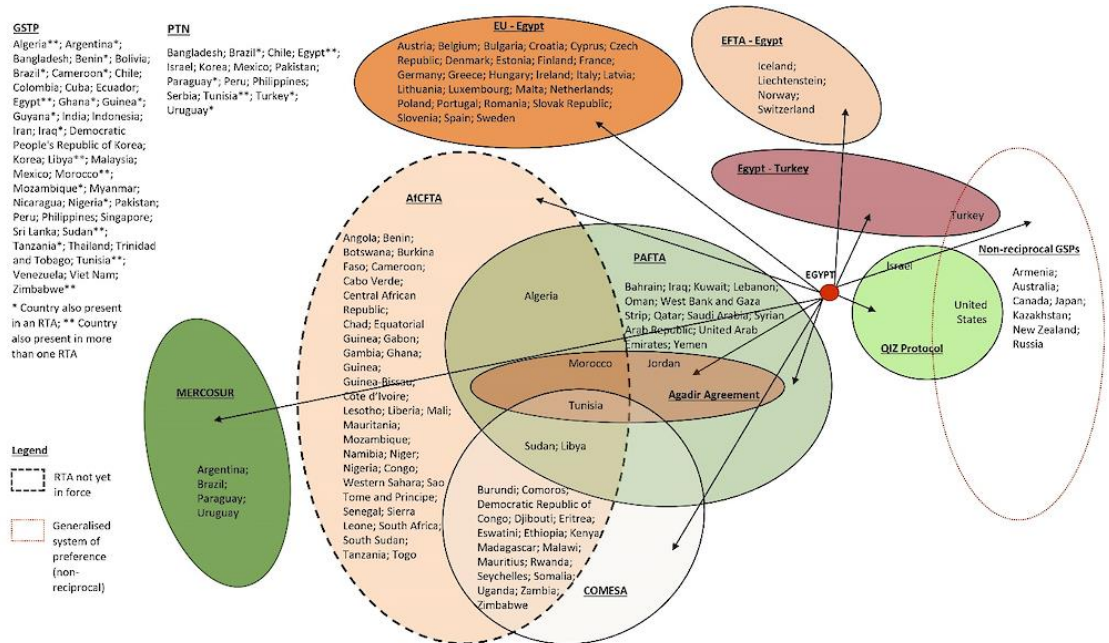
GSTP

Algeria**; Argentina*; Bangladesh; Benin*; Bolivia; Brazil*; Cameroon*; Chile; Colombia; Cuba; Ecuador; Egypt**; Ghana*; Guinea*; Guyana*; India; Indonesia; Iran; Iraq*; Democratic People's Republic of Korea; Korea; Libya**; Malaysia; Mexico; Morocco**; Mozambique*; Myanmar; Nicaragua; Nigeria*; Pakistan; Peru; Philippines; Singapore; Sri Lanka; Sudan**; Tanzania*; Thailand; Trinidad and Tobago; Tunisia**; Venezuela; Viet Nam; Zimbabwe**

* Country also present in an RTA; ** Country also present in more than one RTA

PTN

Bangladesh; Brazil*; Chile; Egypt**; Israel; Korea; Mexico; Pakistan; Paraguay*; Peru; Philippines; Serbia; Tunisia**; Turkey*; Uruguay*

EU - Egypt

Austria; Belgium; Bulgaria; Croatia; Cyprus; Czech Republic; Denmark; Estonia; Finland; France; Germany; Greece; Hungary; Ireland; Italy; Latvia; Lithuania; Luxembourg; Malta; Netherlands; Poland; Portugal; Romania; Slovak Republic; Slovenia; Spain; Sweden

EFTA - Egypt

Iceland; Liechtenstein; Norway; Switzerland

Egypt - Turkey

Turkey

Non-reciprocal GSPs

Armenia; Australia; Canada; Japan; Kazakhstan; New Zealand; Russia

EGYPT

Israel

United States

QIZ Protocol

AfCFTA

Angola; Benin; Botswana; Burkina Faso; Cameroon; Cabo Verde; Central African Republic; Chad; Equatorial Guinea; Gabon; Gambia; Ghana; Guinea; Guinea-Bissau; Cote d'Ivoire; Lesotho; Liberia; Mali; Mauritania; Mozambique; Namibia; Niger; Nigeria; Congo; Western Sahara; Sao Tome and Principe; Senegal; Sierra Leone; South Africa; South Sudan; Tanzania; Togo

PAFTA

Algeria

Bahrain; Iraq; Kuwait; Lebanon; Oman; West Bank and Gaza Strip; Qatar; Saudi Arabia; Syrian Arab Republic; United Arab Emirates; Yemen

Morocco Jordan

Agadir Agreement

Tunisia

Sudan; Libya

Burundi; Comoros; Democratic Republic of Congo; Djibouti; Eritrea; Eswatini; Ethiopia; Kenya; Madagascar; Malawi; Mauritius; Rwanda; Seychelles; Somalia; Uganda; Zambia; Zimbabwe

COMESA

MERCOSUR

Argentina; Brazil; Paraguay; Uruguay

Legend

RTA not yet in force

Generalised system of preference (non-reciprocal)